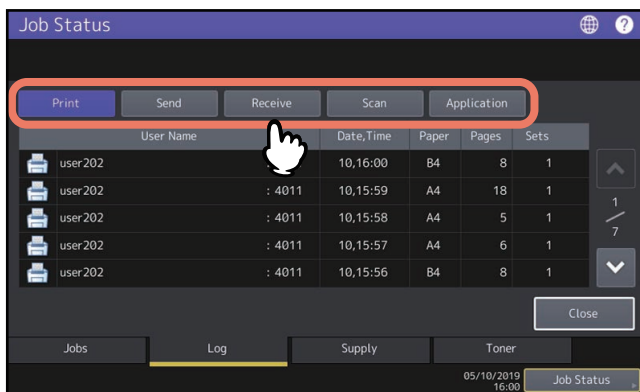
Job Status

Print | Send | Receive | Scan | Application

| User Name | | Date,Time | Paper | Pages | Sets |
|---|---|---|---|---|---|
| user202 | | 10,16:00 | B4 | 8 | 1 |
| user202 | : 4011 | 10,15:59 | A4 | 18 | 1 |
| user202 | : 4011 | 10,15:58 | A4 | 5 | 1 |
| user202 | : 4011 | 10,15:57 | A4 | 6 | 1 |
| user202 | : 4011 | 10,15:56 | B4 | 8 | 1 |

1
/
7

Close

Jobs | Log | Supply | Toner

05/10/2019
16:00

Job Status